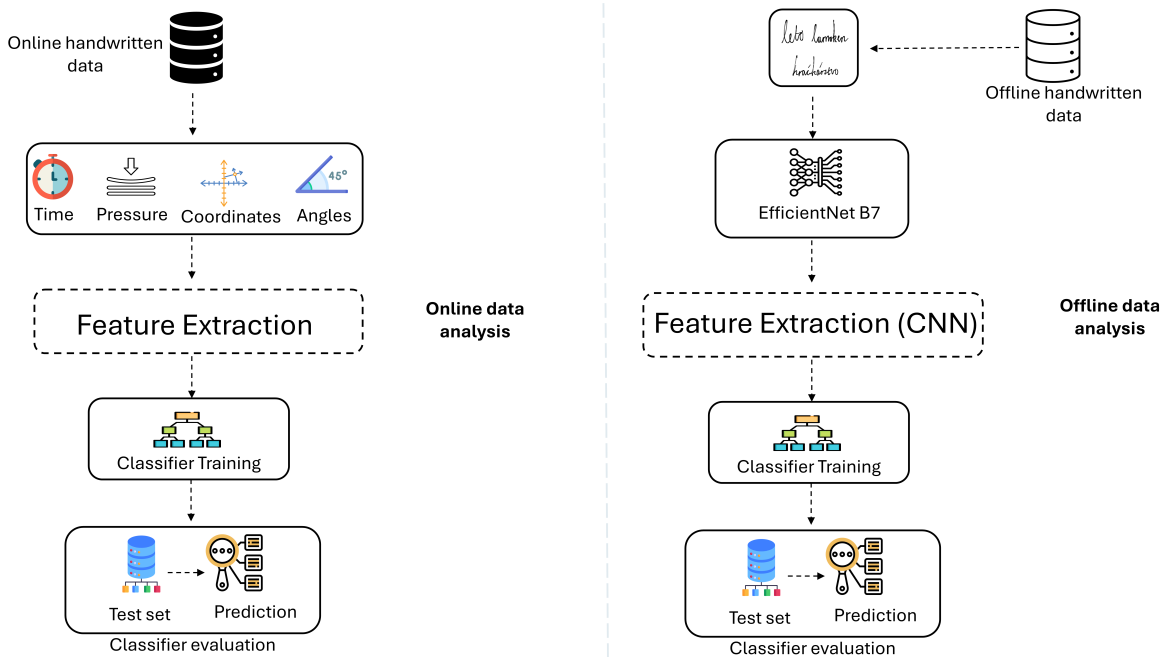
Online handwritten data

Time
Pressure
Coordinates
Angles
45°

Feature Extraction

Online data analysis

Classifier Training

Test set
Prediction
Classifier evaluation

lebo lamken hrackárstvo

Offline handwritten data

EfficientNet B7

Feature Extraction (CNN)

Offline data analysis

Classifier Training

Test set
Prediction
Classifier evaluation